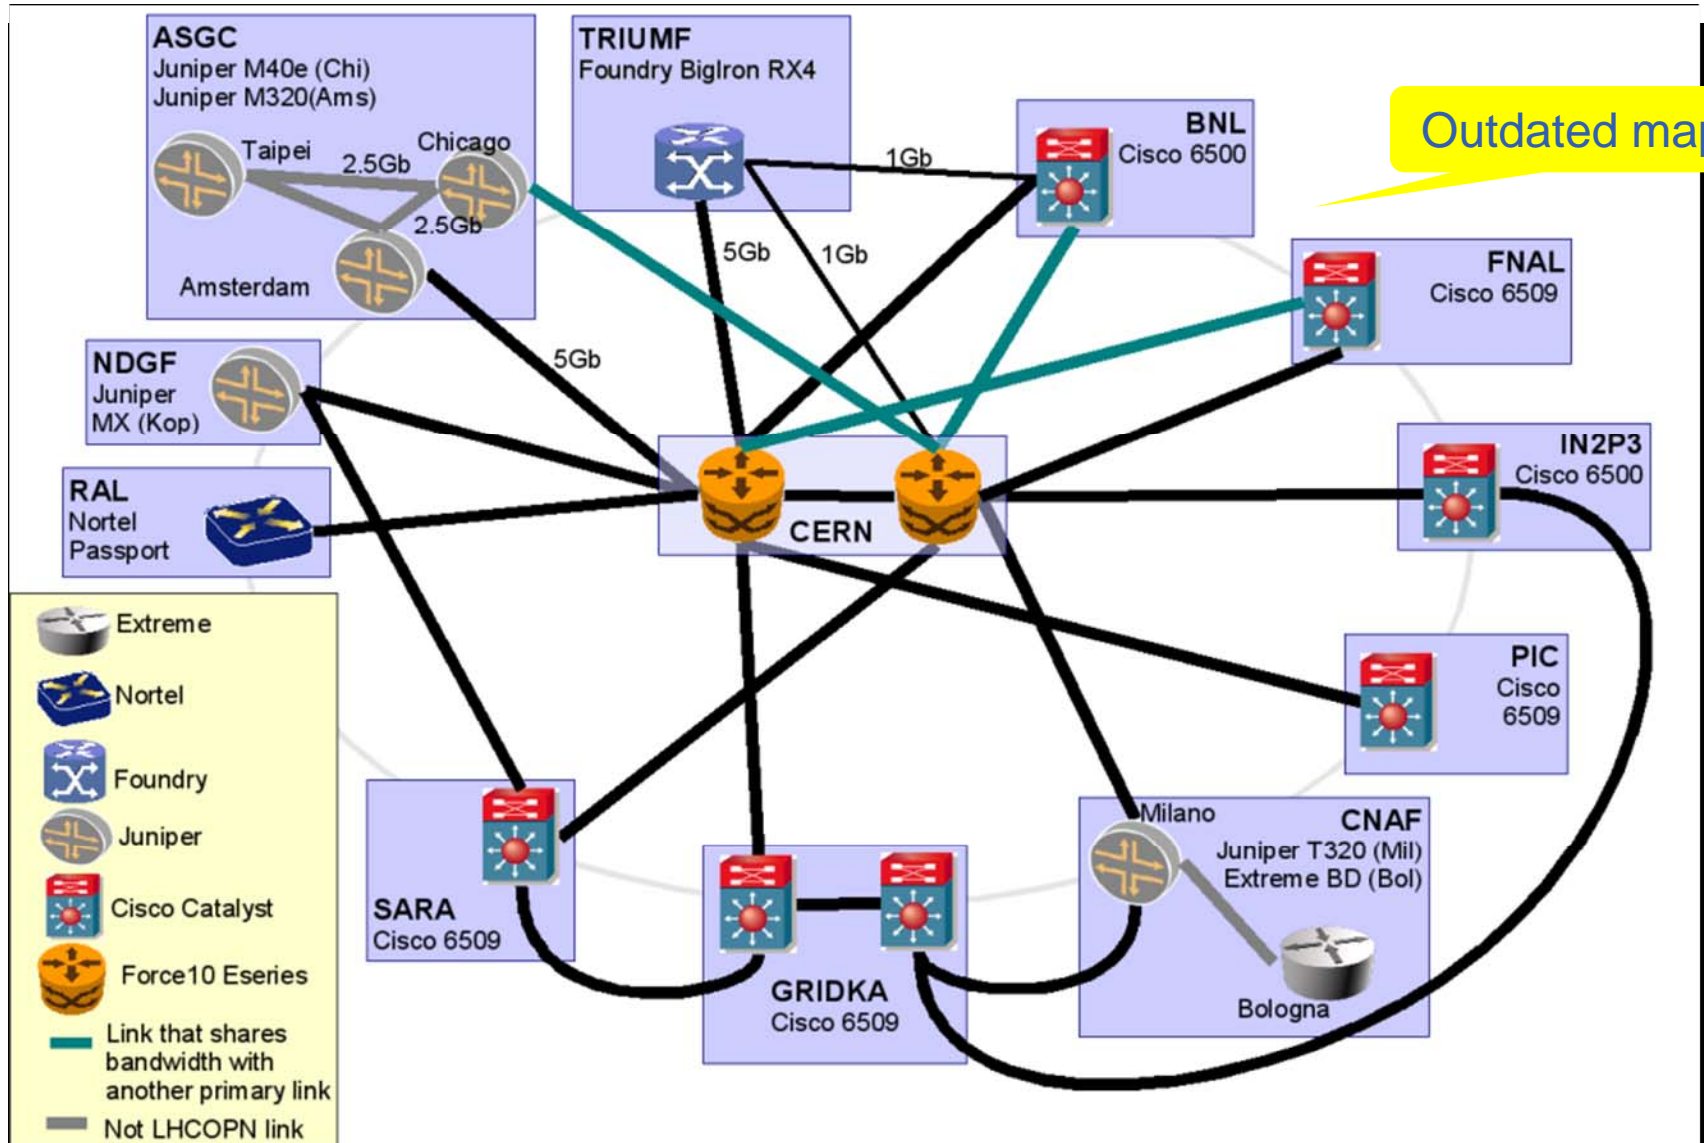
ASGC
Juniper M40e (Chi)
Juniper M320(Ams)
Taipei
2.5Gb
Chicago
2.5Gb
Amsterdam

TRIUMF
Foundry BigIron RX4

1Gb

BNL
Cisco 6500

Outdated ma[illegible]

5Gb
1Gb

FNAL
Cisco 6509

5Gb

NDGF
Juniper
MX (Kop)

RAL
Nortel
Passport

CERN

IN2P3
Cisco 6500

Extreme
Nortel
Foundry
Juniper
Cisco Catalyst
Force10 Eseries
Link that shares bandwidth with another primary link
Not LHCOPN link

PIC
Cisco
6509

SARA
Cisco 6509

Milano
CNAF
Juniper T320 (Mil)
Extreme BD (Bol)

GRIDKA
Cisco 6509

Bologna